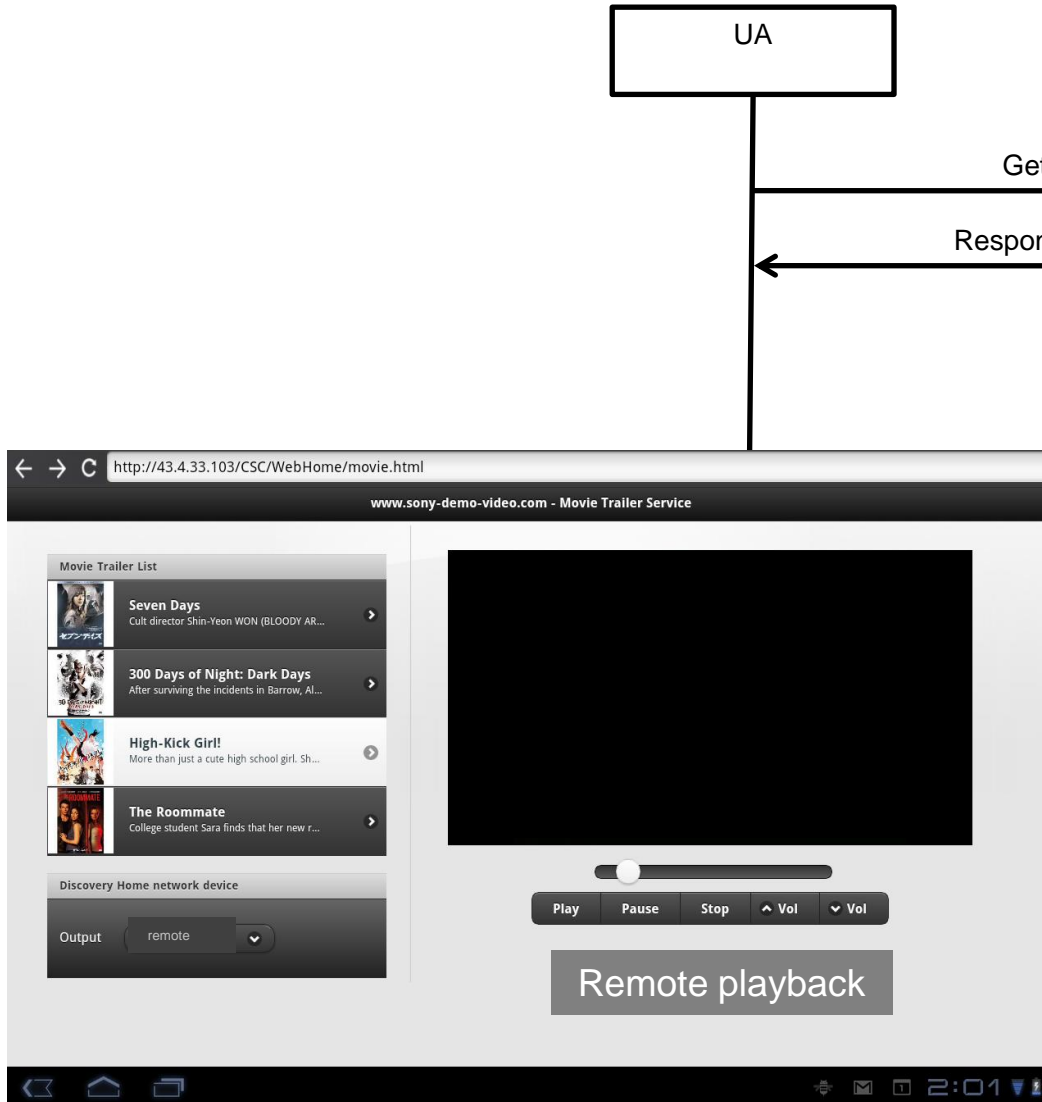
UA

Ge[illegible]

Respo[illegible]

http://43.4.33.103/CSC/WebHome/movie.html

www.sony-demo-video.com - Movie Trailer Service

Movie Trailer List

Seven Days
Cult director Shin-Yeon WON (BLOODY AR...

300 Days of Night: Dark Days
After surviving the incidents in Barrow, Al...

High-Kick Girl!
More than just a cute high school girl. Sh...

The Roommate
College student Sara finds that her new r...

Discovery Home network device

Output remote

Play Pause Stop Vol Vol

Remote playback

2:01